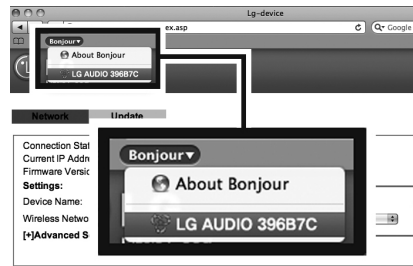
Lg-device

ex.asp

Q- Google

Bonjour▾

About Bonjour

LG AUDIO 396B7C

Network

Update

Connection Stat

Current IP Addr

Firmware Versic

Settings:

Device Name:

Wireless Netwo

[+]Advanced S

Bonjour▾

About Bonjour

LG AUDIO 396B7C